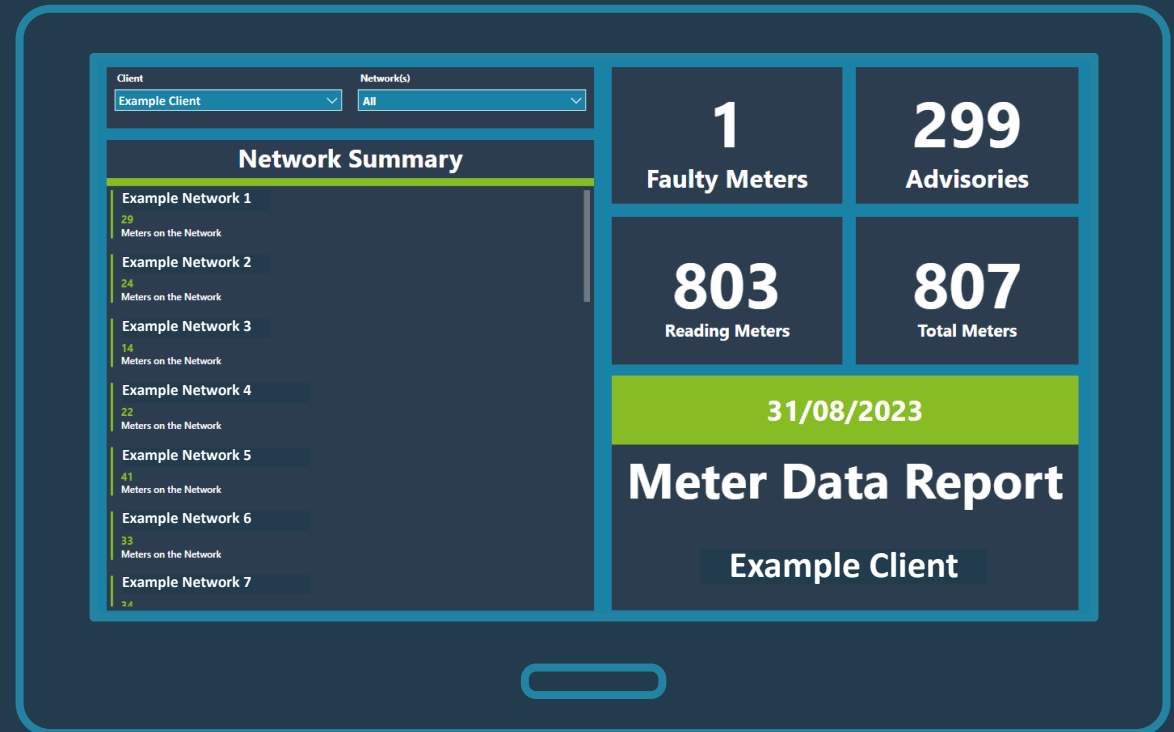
Client
Example Client

Network(s)
All

Network Summary

Example Network 1
29
Meters on the Network

Example Network 2
24
Meters on the Network

Example Network 3
14
Meters on the Network

Example Network 4
22
Meters on the Network

Example Network 5
41
Meters on the Network

Example Network 6
33
Meters on the Network

Example Network 7
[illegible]

1
Faulty Meters

299
Advisories

803
Reading Meters

807
Total Meters

31/08/2023

Meter Data Report

Example Client